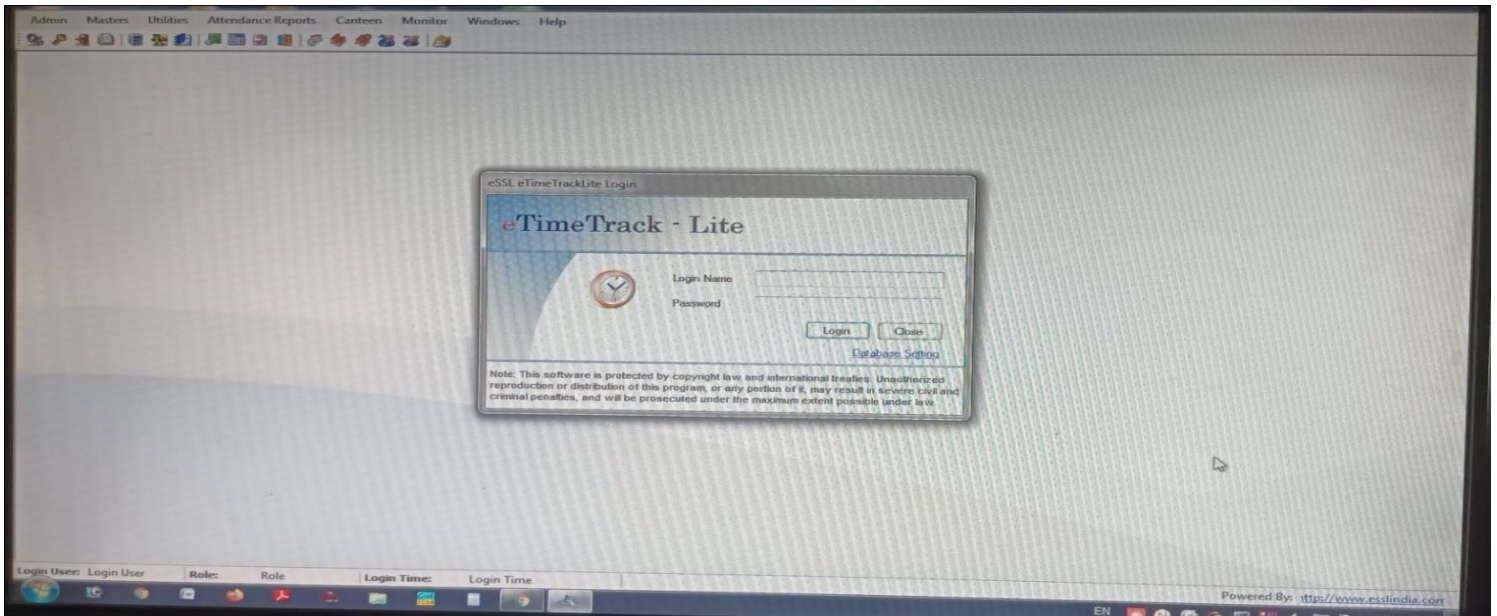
Admin Masters Utilities Attendance Reports Canteen Monitor Windows Help

eSSL eTimeTrackLite Login

eTimeTrack - Lite

Login Name

Password

Login Close

Database Setting

Note: This software is protected by copyright law and international treaties. Unauthorized reproduction or distribution of this program, or any portion of it, may result in severe civil and criminal penalties, and will be prosecuted under the maximum extent possible under law.

Login User: Login User Role: Role Login Time: Login Time

Powered By: ittp://www.esslindia.com

EN